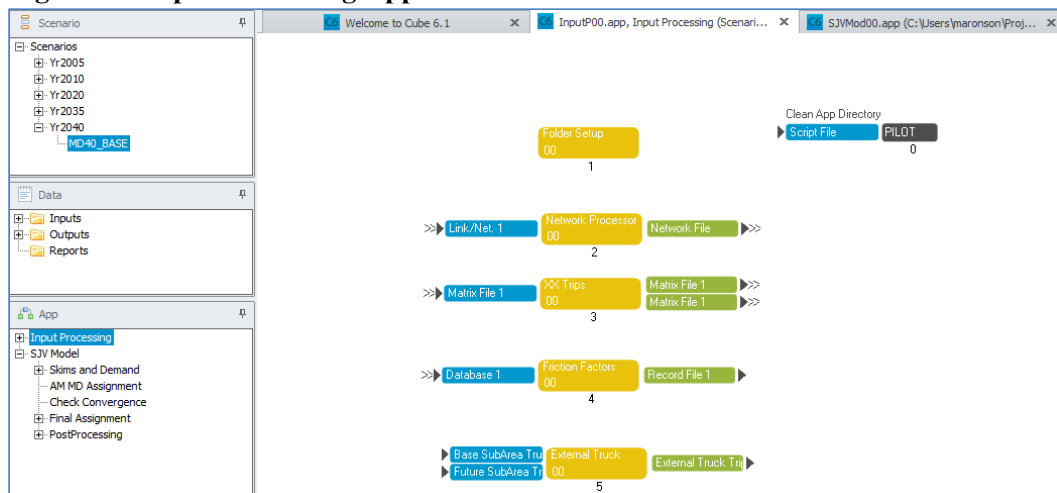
Scenario

Scenarios
Yr2005
Yr2010
Yr2020
Yr2035
Yr2040
MD40_BASE

Data

Inputs
Outputs
Reports

App

Input Processing
SJV Model
Skims and Demand
AM MD Assignment
Check Convergence
Final Assignment
PostProcessing

Welcome to Cube 6.1
InputP00.app, Input Processing (Scenari...
SJVMod00.app (C:\Users\maronson\Proj...

Clean App Directory
Script File
PILOT
0

Folder Setup
00
1

Link/Net. 1
Network Processor
00
Network File
2

Matrix File 1
XX Trips
00
Matrix File 1
Matrix File 1
3

Database 1
Friction Factors
00
Record File 1
4

Base SubArea Tru
Future SubArea Tr
External Truck
00
External Truck Tri
5